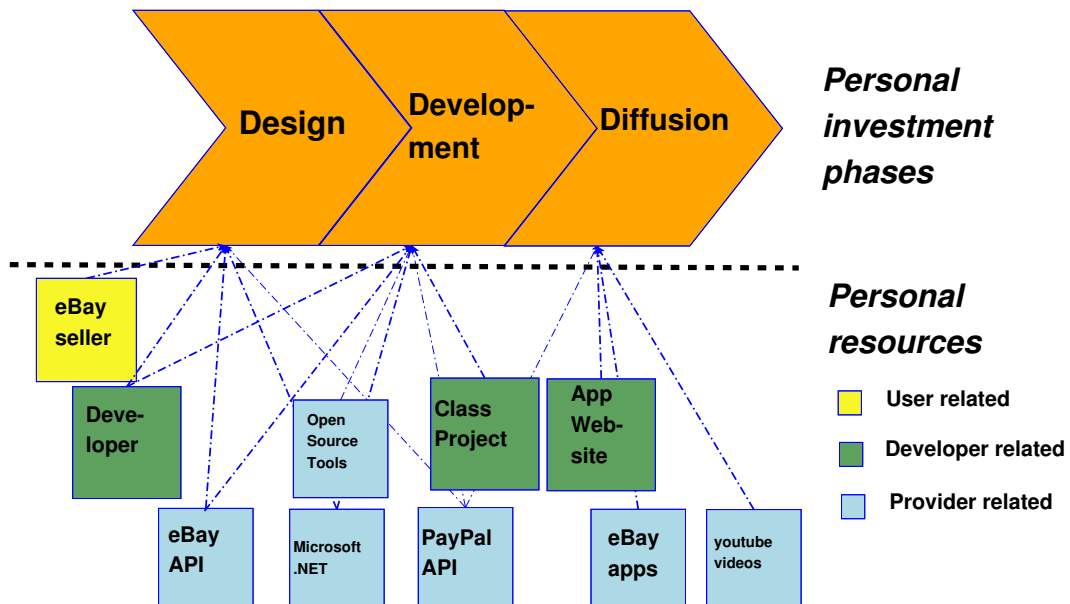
Design

Development

Diffusion

Personal investment phases

Personal resources

eBay seller

Developer

Open Source Tools

Class Project

App Website

User related

Developer related

Provider related

eBay API

Microsoft .NET

PayPal API

eBay apps

youtube videos